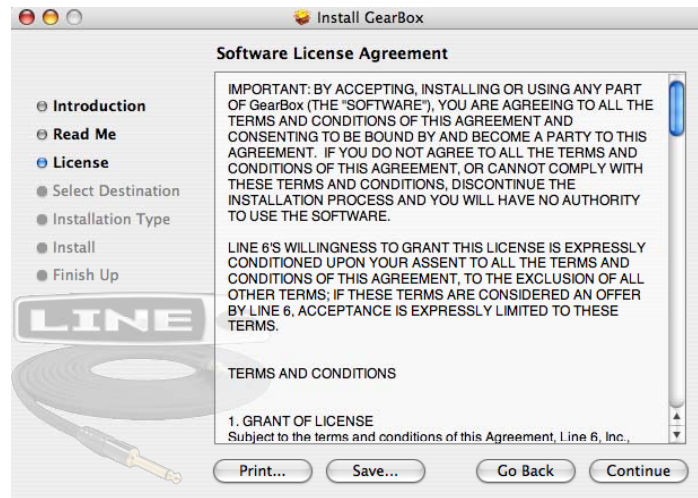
Install GearBox

Software License Agreement

Introduction
Read Me
License
Select Destination
Installation Type
Install
Finish Up

LINE

IMPORTANT: BY ACCEPTING, INSTALLING OR USING ANY PART OF GearBox (THE "SOFTWARE"), YOU ARE AGREEING TO ALL THE TERMS AND CONDITIONS OF THIS AGREEMENT AND CONSENTING TO BE BOUND BY AND BECOME A PARTY TO THIS AGREEMENT. IF YOU DO NOT AGREE TO ALL THE TERMS AND CONDITIONS OF THIS AGREEMENT, OR CANNOT COMPLY WITH THESE TERMS AND CONDITIONS, DISCONTINUE THE INSTALLATION PROCESS AND YOU WILL HAVE NO AUTHORITY TO USE THE SOFTWARE.

LINE 6'S WILLINGNESS TO GRANT THIS LICENSE IS EXPRESSLY CONDITIONED UPON YOUR ASSENT TO ALL THE TERMS AND CONDITIONS OF THIS AGREEMENT, TO THE EXCLUSION OF ALL OTHER TERMS; IF THESE TERMS ARE CONSIDERED AN OFFER BY LINE 6, ACCEPTANCE IS EXPRESSLY LIMITED TO THESE TERMS.

TERMS AND CONDITIONS

1. GRANT OF LICENSE
Subject to the terms and conditions of this Agreement, Line 6, Inc.,

Print... Save... Go Back Continue